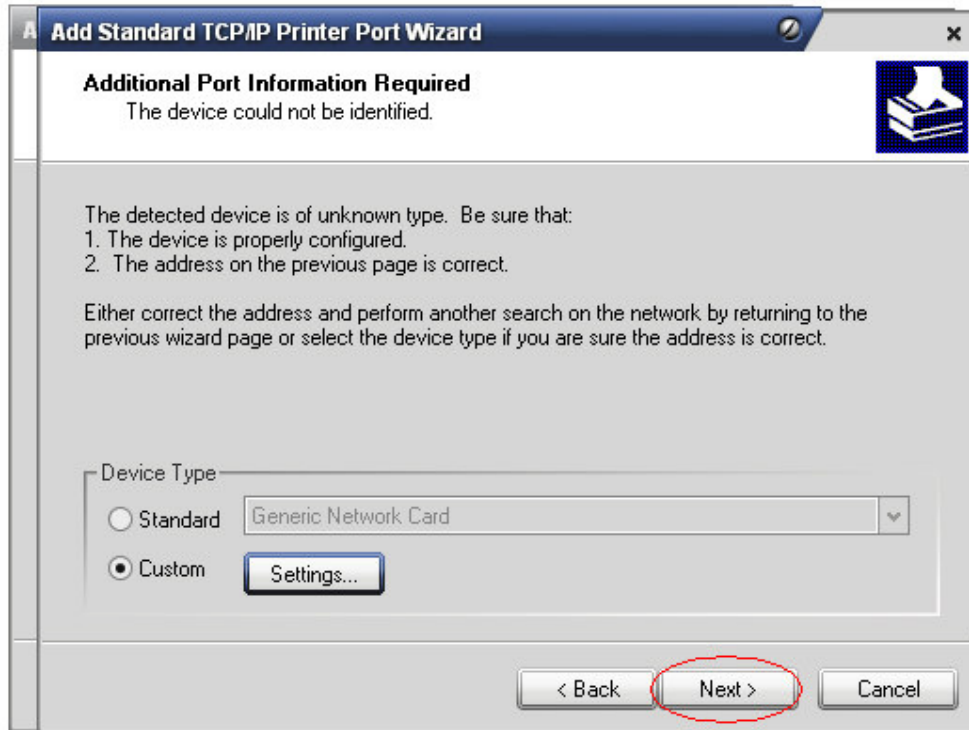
A Add Standard TCP/IP Printer Port Wizard ×

Additional Port Information Required
The device could not be identified.

The detected device is of unknown type. Be sure that:
1. The device is properly configured.
2. The address on the previous page is correct.

Either correct the address and perform another search on the network by returning to the previous wizard page or select the device type if you are sure the address is correct.

Device Type
Standard Generic Network Card
Custom Settings...

< Back Next > Cancel